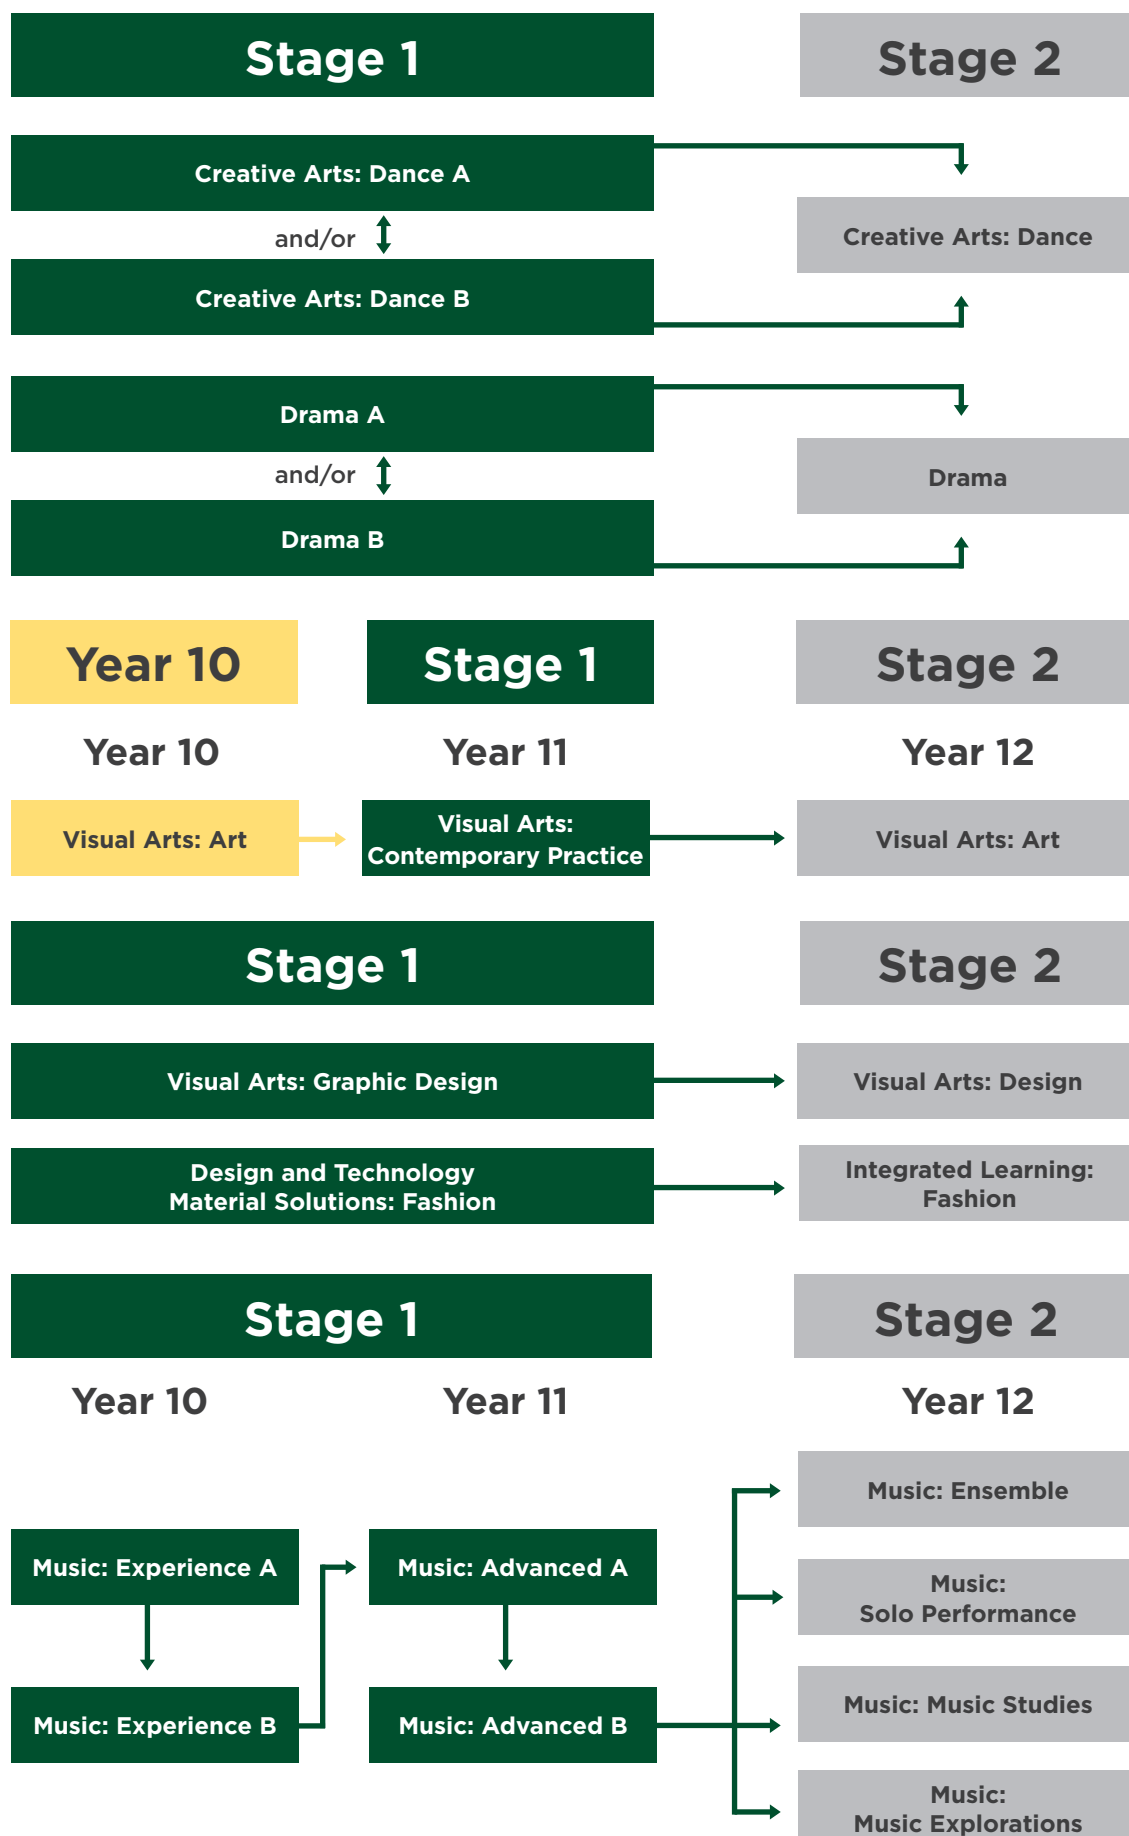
Stage 1

Stage 2

Creative Arts: Dance A

and/or

Creative Arts: Dance B

Creative Arts: Dance

Drama A

and/or

Drama B

Drama

Year 10

Stage 1

Stage 2

Year 10

Year 11

Year 12

Visual Arts: Art

Visual Arts: Contemporary Practice

Visual Arts: Art

Stage 1

Stage 2

Visual Arts: Graphic Design

Visual Arts: Design

Design and Technology Material Solutions: Fashion

Integrated Learning: Fashion

Stage 1

Stage 2

Year 10

Year 11

Year 12

Music: Ensemble

Music: Experience A

Music: Advanced A

Music: Solo Performance

Music: Experience B

Music: Advanced B

Music: Music Studies

Music: Music Explorations